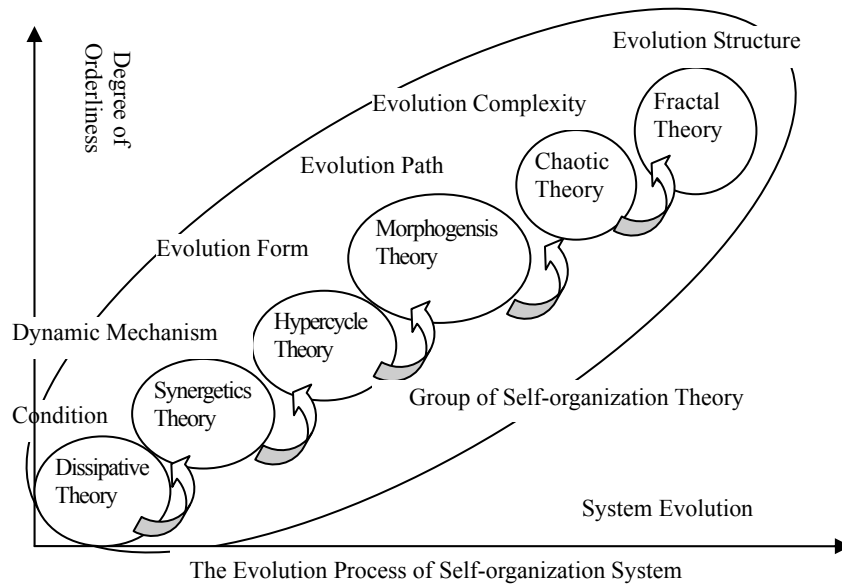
Degree of Orderliness

Evolution Structure

Evolution Complexity

Fractal Theory

Evolution Path

Chaotic Theory

Morphogensis Theory

Evolution Form

Hypercycle Theory

Dynamic Mechanism

Synergetics Theory

Condition

Group of Self-organization Theory

Dissipative Theory

System Evolution

The Evolution Process of Self-organization System